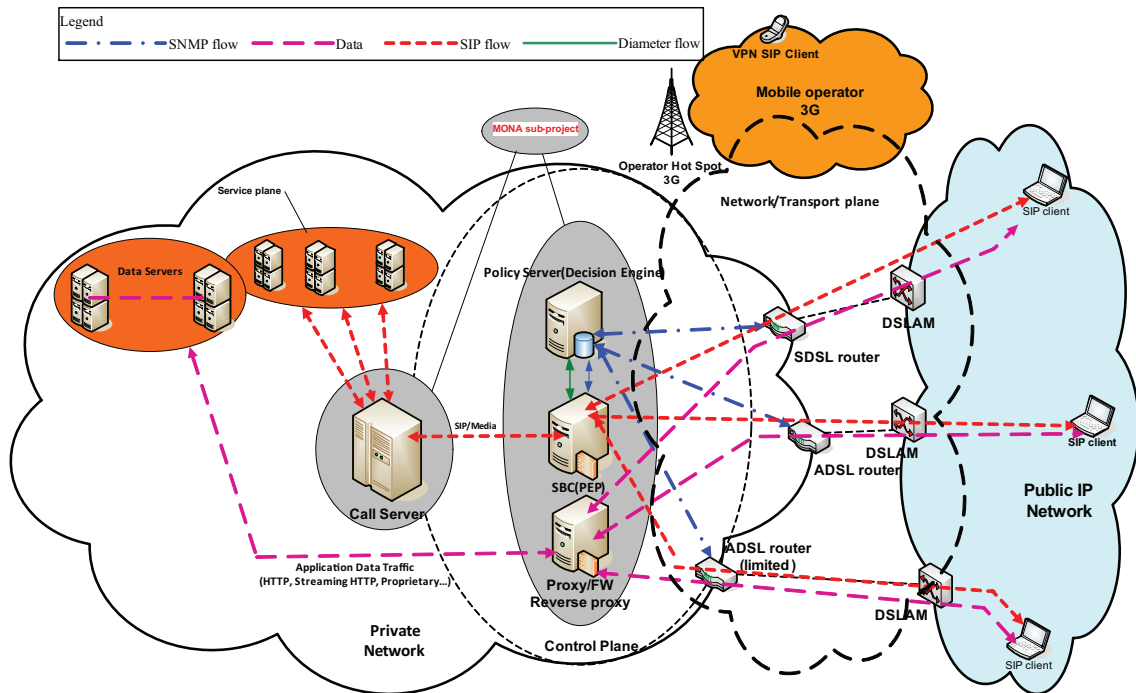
Legend
SNMP flow
Data
SIP flow
Diameter flow

VPN SIP Client
Mobile operator 3G
MONA sub-project
Operator Hot Spot 3G
Network/Transport plane
SIP client
Service plane
Data Servers
Policy Server(Decision Engine)
DSLAM
SDSL router
SIP/Media
DSLAM
SIP client
ADSL router
SBC(PEP)
Public IP Network
Call Server
ADSL router (limited)
Application Data Traffic (HTTP, Streaming HTTP, Proprietary...)
Proxy/FW Reverse proxy
DSLAM
Private Network
Control Plane
SIP client